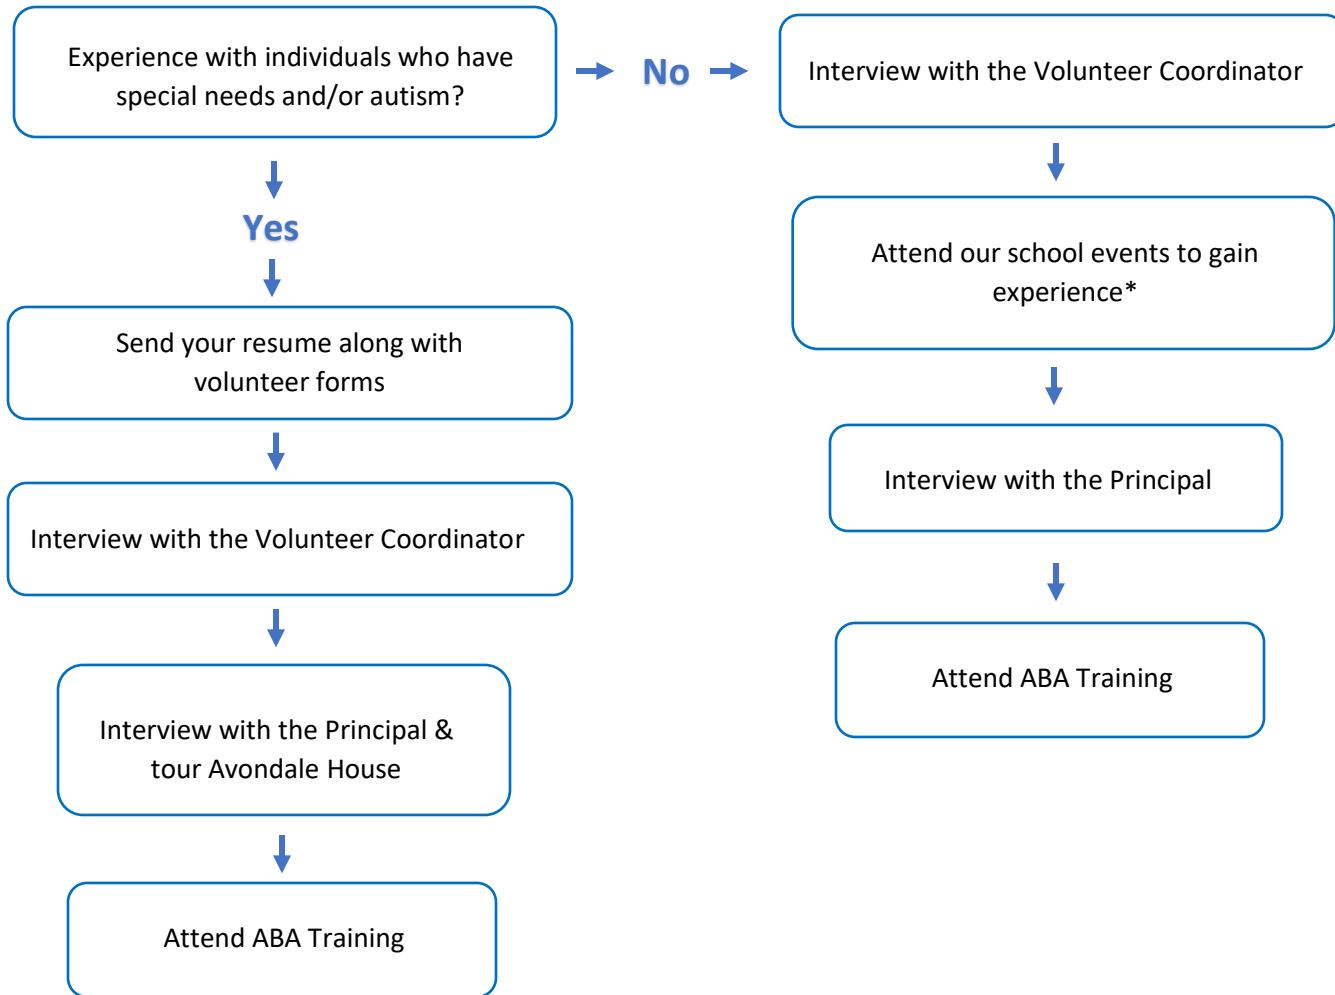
Experience with individuals who have special needs and/or autism?

No

Interview with the Volunteer Coordinator

Attend our school events to gain experience*

Interview with the Principal

Attend ABA Training

Yes

Send your resume along with volunteer forms

Interview with the Volunteer Coordinator

Interview with the Principal & tour Avondale House

Attend ABA Training